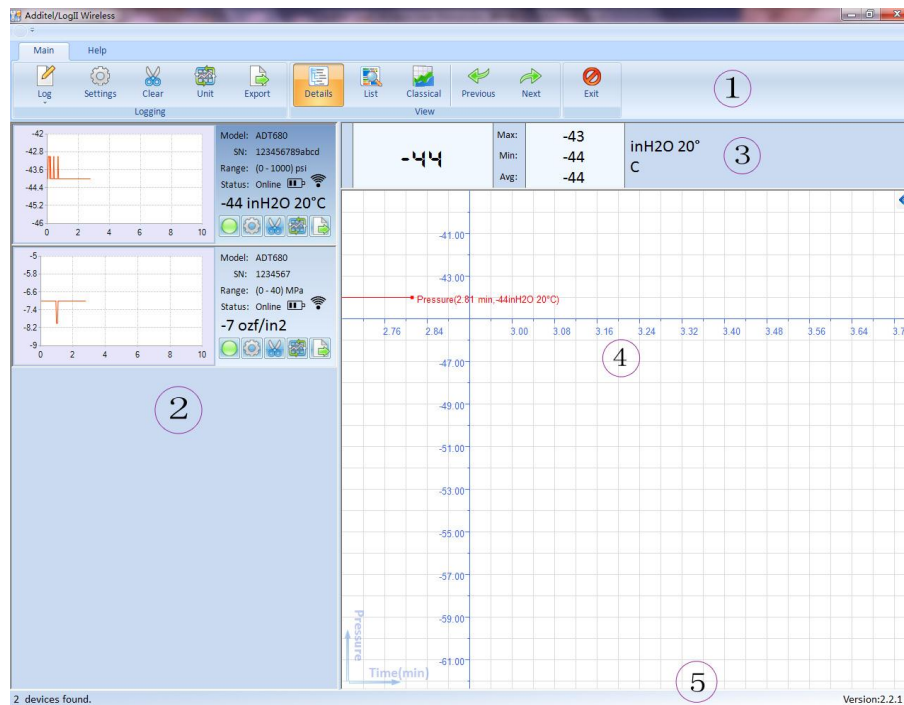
Additel/LogII Wireless

Main Help

Log Settings Clear Unit Export
Logging

Details List Classical Previous Next
View

Exit

1

-42
-42.8
-43.6
-44.4
-45.2
-46
0 2 4 6 8 10

Model: ADT680
SN: 123456789abcd
Range: (0 - 1000) psi
Status: Online

-44 inH2O 20°C

-5
-5.8
-6.6
-7.4
-8.2
-9
0 2 4 6 8 10

Model: ADT680
SN: 1234567
Range: (0 - 40) MPa
Status: Online

-7 ozf/in2

2

-44

Max: -43
Min: -44
Avg: -44

inH2O 20° C

3

-41.00
-43.00
Pressure(2.81 min,-44inH2O 20°C)
2.76 2.84 3.00 3.08 3.16 3.24 3.32 3.40 3.48 3.56 3.64 3.7
-47.00
-49.00
-51.00
-53.00
-55.00
-57.00
-59.00
-61.00

4

Pressure
Time(min)

5

2 devices found.

Version:2.2.1